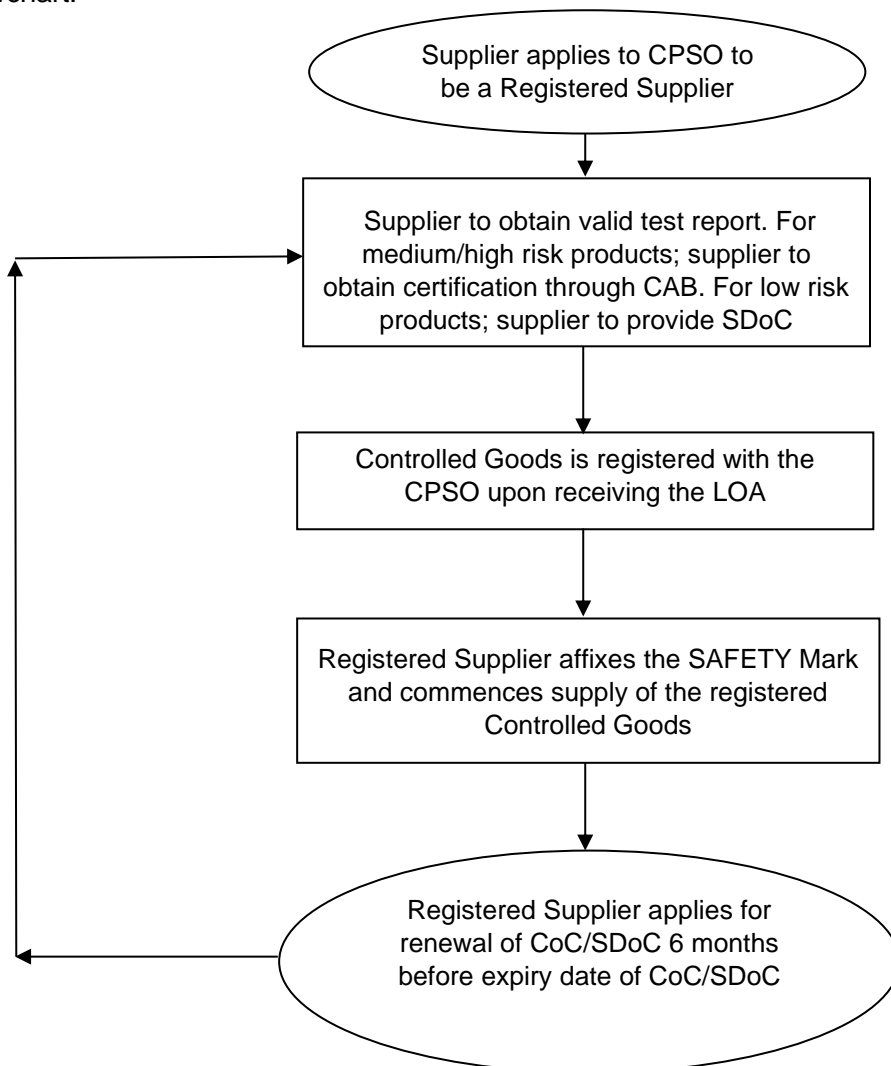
chart:

Supplier applies to CPSO to be a Registered Supplier

Supplier to obtain valid test report. For medium/high risk products; supplier to obtain certification through CAB. For low risk products; supplier to provide SDoC

Controlled Goods is registered with the CPSO upon receiving the LOA

Registered Supplier affixes the SAFETY Mark and commences supply of the registered Controlled Goods

Registered Supplier applies for renewal of CoC/SDoC 6 months before expiry date of CoC/SDoC